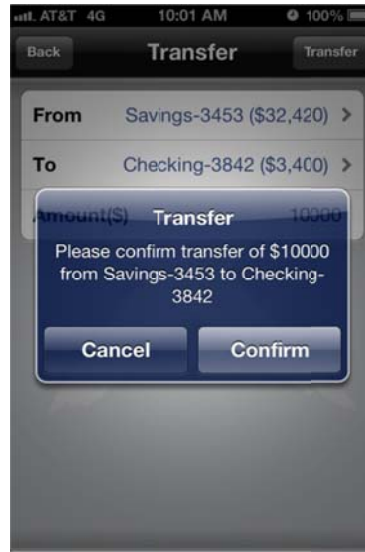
AT&T 4G 10:01 AM 100%

Back Transfer Transfer

From Savings-3453 ($32,420) >

To Checking-3842 ($3,400) >

Amount($) 10000

Transfer

Please confirm transfer of $10000 from Savings-3453 to Checking-3842

Cancel Confirm